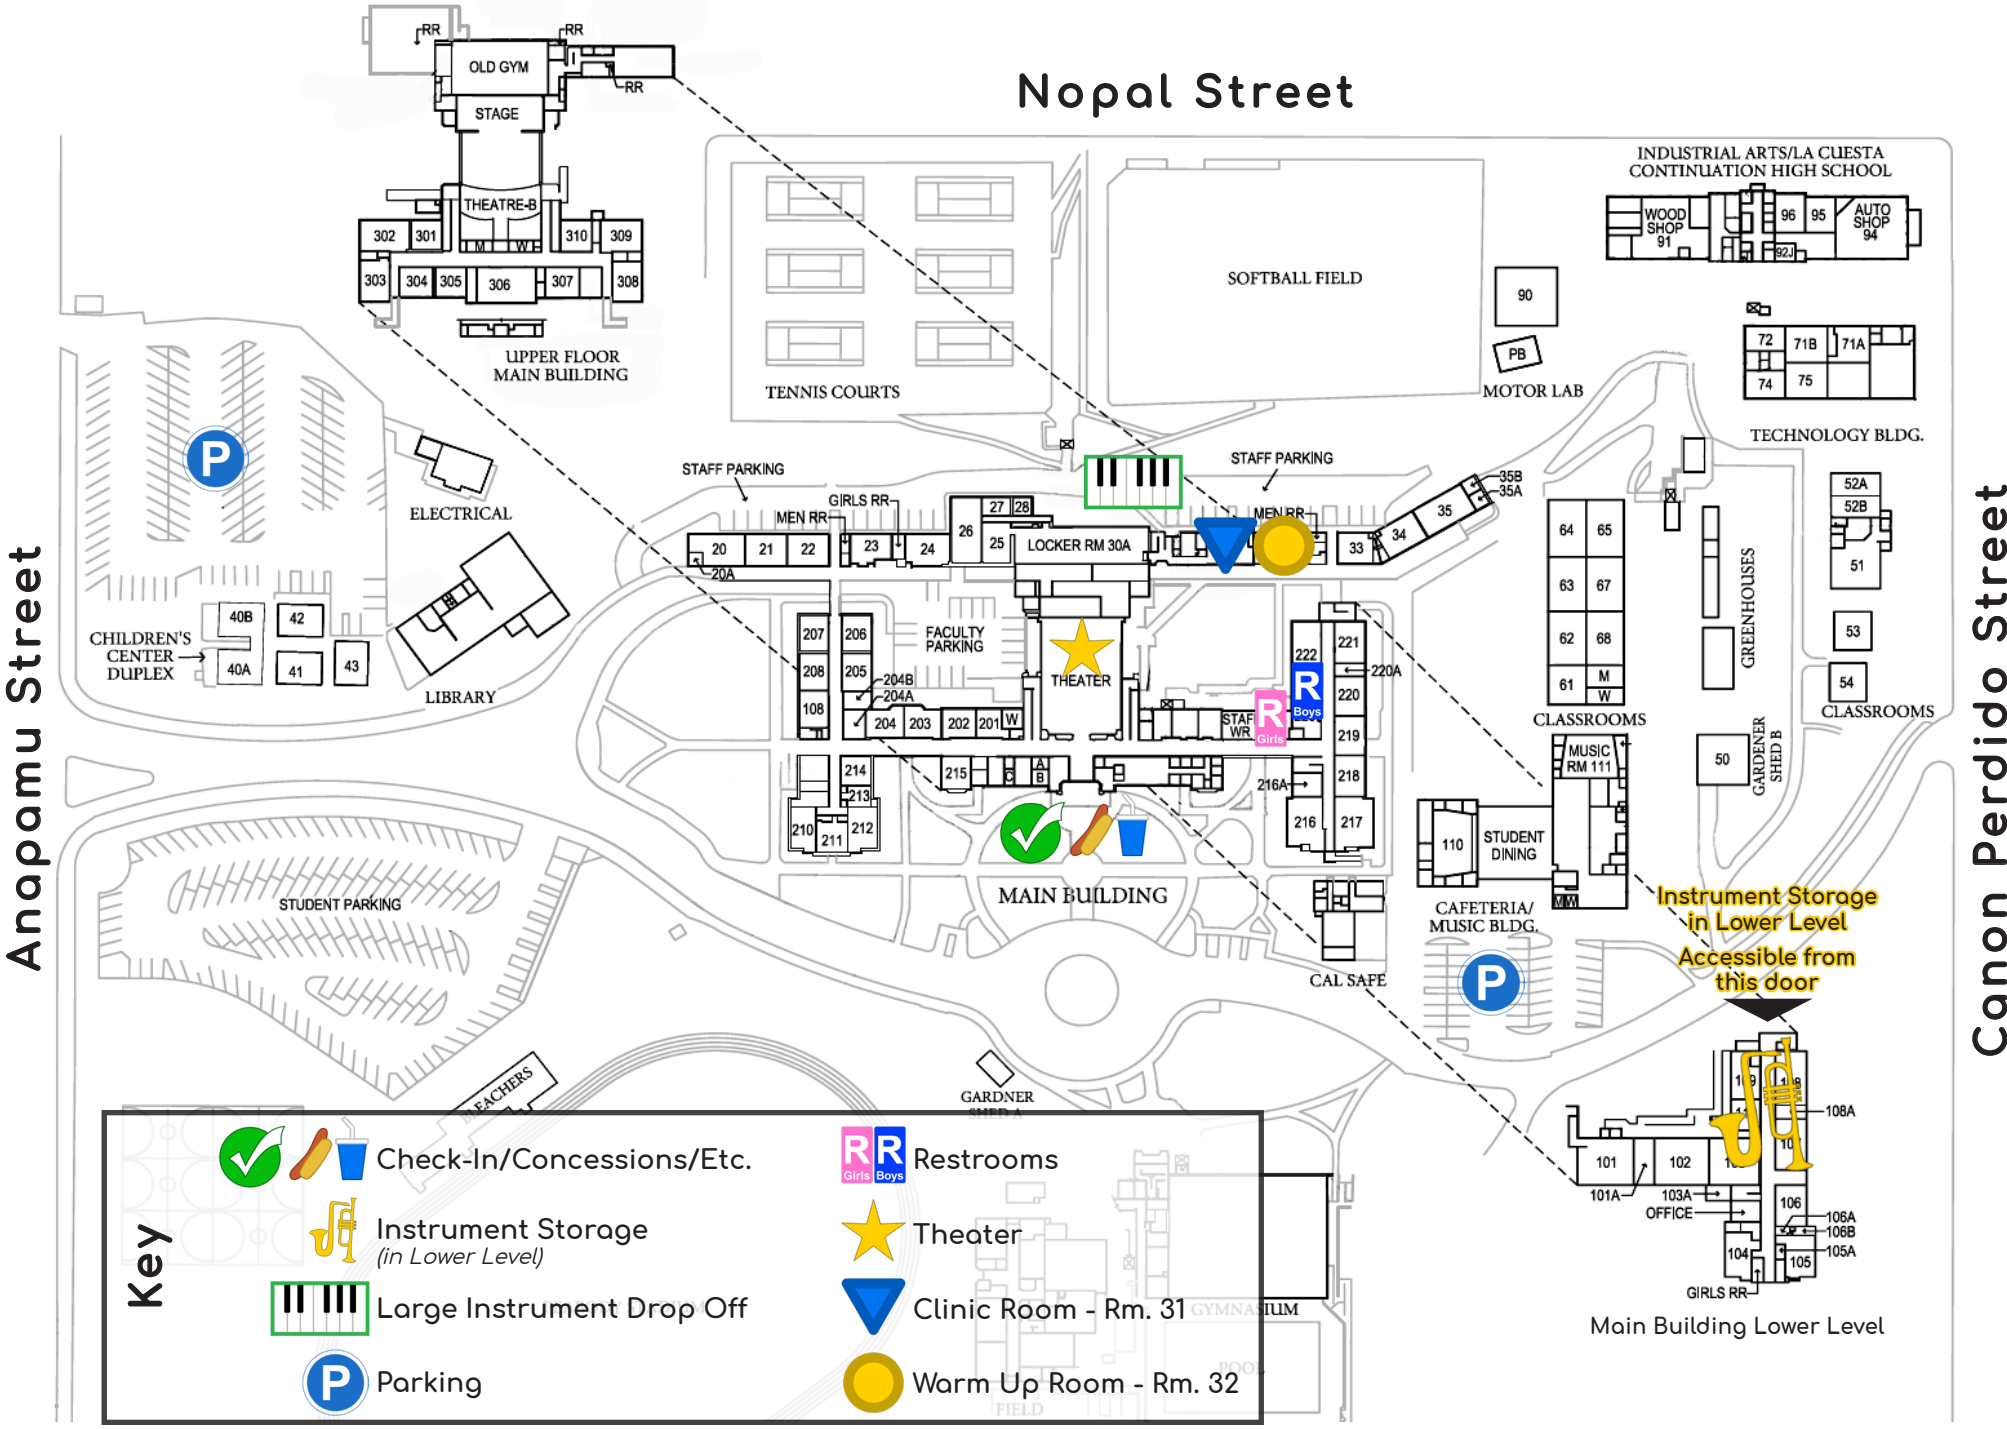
Nopal Street

Anapamu Street

Canon Perdido Street

RR
RR
OLD GYM
RR
STAGE
THEATRE-B
302 301 M W 310 309
303 304 305 306 307 308
UPPER FLOOR MAIN BUILDING

TENNIS COURTS
SOFTBALL FIELD
90
PB
MOTOR LAB
INDUSTRIAL ARTS/LA CUESTA CONTINUATION HIGH SCHOOL
WOOD SHOP 91
96 95
AUTO SHOP 94
92J
72 71B 71A
74 75
TECHNOLOGY BLDG.

P
ELECTRICAL
STAFF PARKING
GIRLS RR
MEN RR
20 21 22 23 24 26 27 28 25
20A
LOCKER RM 30A
MEN RR
STAFF PARKING
33 34 35 35B 35A
64 65
63 67
62 68
61 M W
CLASSROOMS
GREENHOUSES
52A 52B 51
53
54
CLASSROOMS
CHILDREN'S CENTER DUPLEX
40B 42
40A 41 43
LIBRARY
207 206
208 205
108
204B 204A
204 203 202 201 W
FACULTY PARKING
THEATER
222 221 220A
R Boys
220
R Girls
STAFF WR
219
218
216A
216 217
214 213
210 211 212
215 C B A
MUSIC RM 111
110 STUDENT DINING
CAFETERIA/ MUSIC BLDG.
50
GARDENER SHED B
STUDENT PARKING
MAIN BUILDING
CAL SAFE
P
Instrument Storage in Lower Level
Accessible from this door
BLEACHERS
GARDNER SHED A
119 118
108A
10
101 102
101A 103A OFFICE
106 106A 106B 105A
104 105
GIRLS RR
Main Building Lower Level
GYMNASIUM
POOL
FIELD

Key
Check-In/Concessions/Etc.
Instrument Storage (in Lower Level)
Large Instrument Drop Off
Parking
R Girls R Boys Restrooms
Theater
Clinic Room - Rm. 31
Warm Up Room - Rm. 32